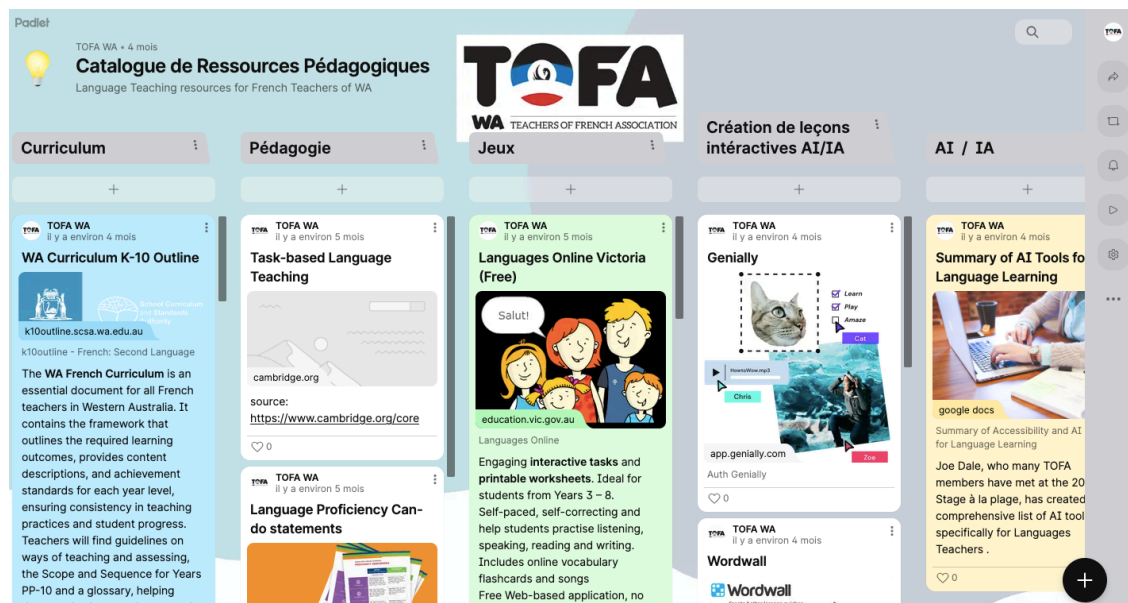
Padlet

TOFA WA • 4 mois
Catalogue de Ressources Pédagogiques
Language Teaching resources for French Teachers of WA

TOFA
WA TEACHERS OF FRENCH ASSOCIATION

Curriculum

TOFA WA
il y a environ 4 mois
WA Curriculum K-10 Outline
School Curriculum and Standards Authority
k10outline.scsa.wa.edu.au
k10outline - French: Second Language
The **WA French Curriculum** is an essential document for all French teachers in Western Australia. It contains the framework that outlines the required learning outcomes, provides content descriptions, and achievement standards for each year level, ensuring consistency in teaching practices and student progress. Teachers will find guidelines on ways of teaching and assessing, the Scope and Sequence for Years PP-10 and a glossary, helping

Pédagogie

TOFA WA
il y a environ 5 mois
Task-based Language Teaching
cambridge.org
source:
https://www.cambridge.org/core
0

TOFA WA
il y a environ 5 mois
Language Proficiency Can-do statements

Jeux

TOFA WA
il y a environ 5 mois
Languages Online Victoria (Free)
Salut!
education.vic.gov.au
Languages Online
Engaging **interactive tasks** and **printable worksheets**. Ideal for students from Years 3 – 8. Self-paced, self-correcting and help students practise listening, speaking, reading and writing. Includes online vocabulary flashcards and songs
Free Web-based application, no

Création de leçons intéractives AI/IA

TOFA WA
il y a environ 4 mois
Genially
Learn
Play
Amaze
Cat
HowtoWow.mp3
Chris
Zoe
app.genially.com
Auth Genially
0

TOFA WA
il y a environ 4 mois
Wordwall
Wordwall

AI / IA

TOFA WA
il y a environ 4 mois
Summary of AI Tools fo Language Learning
google docs
Summary of Accessibility and AI for Language Learning
Joe Dale, who many TOFA members have met at the 20 Stage à la plage, has created comprehensive list of AI tool specifically for Languages Teachers .
0